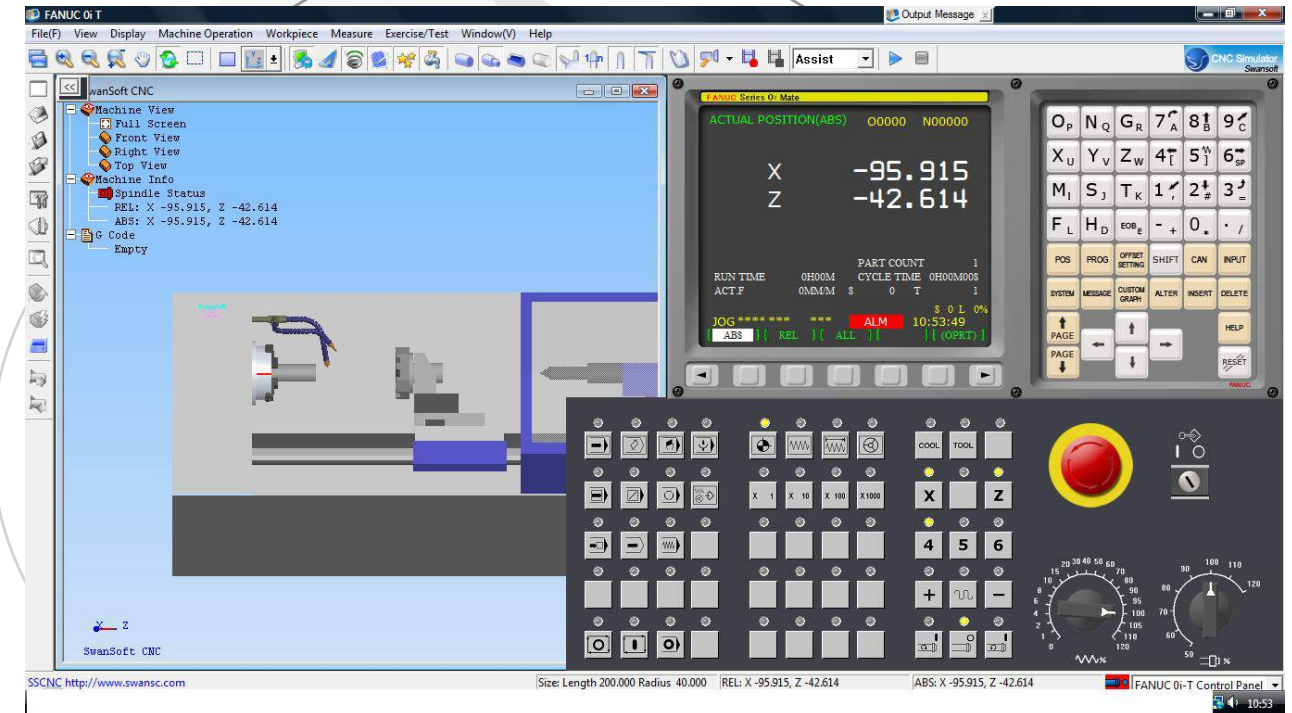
FANUC 0i T
Output Message
File(F) View Display Machine Operation Workpiece Measure Exercise/Test Window(V) Help
Assist
CNC Simulator Swansoft
<<
wanSoft CNC
Machine View
Full Screen
Front View
Right View
Top View
Machine Info
Spindle Status
REL: X -95.915, Z -42.614
ABS: X -95.915, Z -42.614
G Code
Empty
Z
SwanSoft CNC
FANUC Series 0i Mate
ACTUAL POSITION(ABS) O0000 N00000
X -95.915
Z -42.614
PART COUNT 1
RUN TIME 0H00M CYCLE TIME 0H00M00S
ACT.F 0MM/M S 0 T 1
S 0 L 0%
JOG **** *** *** ALM 10:53:49
[ ABS ][ REL ][ ALL ][ ][ (OPRT) ]
$O_P$ $N_Q$ $G_R$ $7_A$ $8_B$ $9_C$
$X_U$ $Y_V$ $Z_W$ $4_[$ $5_]$ $6_{SP}$
$M_I$ $S_J$ $T_K$ $1_,$ $2_\#$ $3_=$
$F_L$ $H_D$ $EOB_E$ $-_+$ $0_*$ $._/$
POS PROG OFFSET SETTING SHIFT CAN INPUT
SYSTEM MESSAGE CUSTOM GRAPH ALTER INSERT DELETE
PAGE PAGE HELP
RESET
FANUC
COOL TOOL
X 1 X 10 X 100 X1000
X Z
4 5 6
+ −
20 30 40 50 60 70 80 90 95 100 105 110 120 15 10 8 6 4 2 1 0
90 100 110 120 80 70 60 50
%
SSCNC http://www.swansc.com
Size: Length 200.000 Radius 40.000 REL: X -95.915, Z -42.614 ABS: X -95.915, Z -42.614 FANUC 0i-T Control Panel
10:53